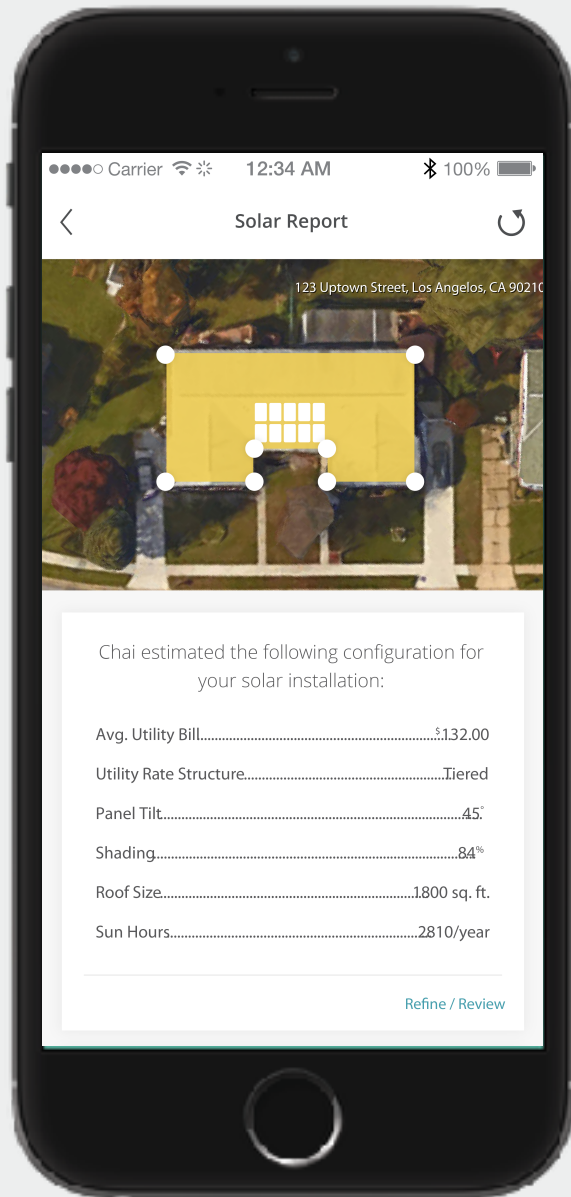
●●●●○ Carrier 12:34 AM 100%

Solar Report

123 Uptown Street, Los Angelos, CA 9021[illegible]

Chai estimated the following configuration for your solar installation:

Avg. Utility Bill..........................................................$132.00

Utility Rate Structure.......................................................Tiered

Panel Tilt...........................................................................45°

Shading..............................................................................84%

Roof Size.....................................................................1800 sq. ft.

Sun Hours....................................................................2810/year

Refine / Review